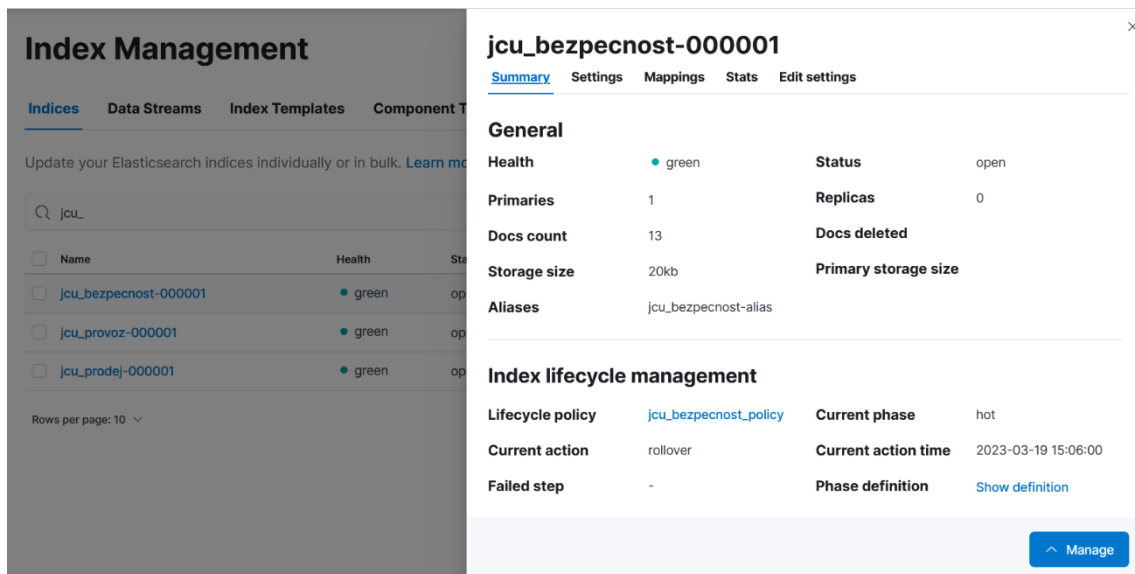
Index Management

Indices   Data Streams   Index Templates   Component T

Update your Elasticsearch indices individually or in bulk. Learn mo

jcu_

| Name | Health | Sta |
|---|---|---|
| jcu_bezpecnost-000001 | green | op |
| jcu_provoz-000001 | green | op |
| jcu_prodej-000001 | green | op |

Rows per page: 10

jcu_bezpecnost-000001

Summary   Settings   Mappings   Stats   Edit settings

General

| | | | |
|---|---|---|---|
| Health | green | Status | open |
| Primaries | 1 | Replicas | 0 |
| Docs count | 13 | Docs deleted | |
| Storage size | 20kb | Primary storage size | |
| Aliases | jcu_bezpecnost-alias | | |

Index lifecycle management

| | | | |
|---|---|---|---|
| Lifecycle policy | jcu_bezpecnost_policy | Current phase | hot |
| Current action | rollover | Current action time | 2023-03-19 15:06:00 |
| Failed step | - | Phase definition | Show definition |

Manage